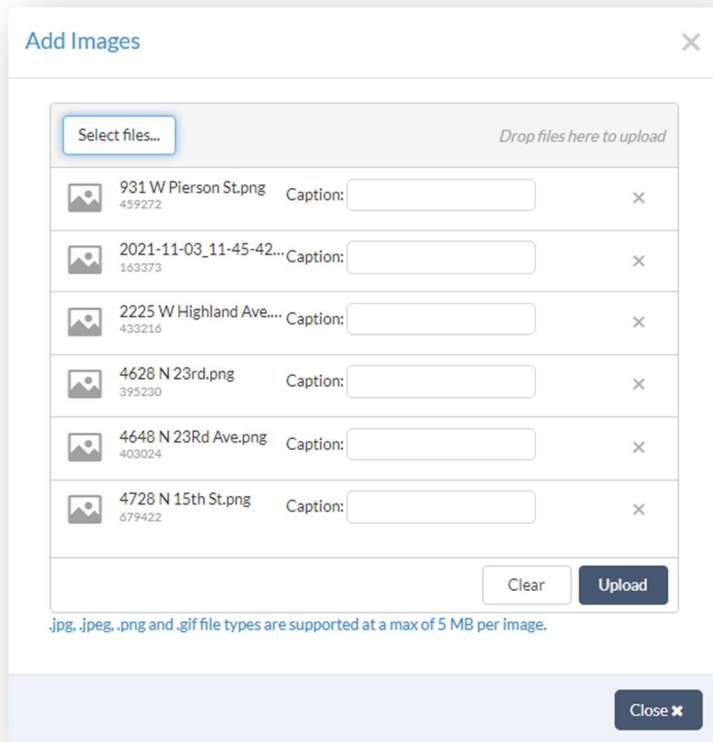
Add Images

×

Select files...

Drop files here to upload

931 W Pierson St.png
459272
Caption:
×

2021-11-03_11-45-42...
163373
Caption:
×

2225 W Highland Ave....
433216
Caption:
×

4628 N 23rd.png
395230
Caption:
×

4648 N 23Rd Ave.png
403024
Caption:
×

4728 N 15th St.png
679422
Caption:
×

Clear

Upload

.jpg, .jpeg, .png and .gif file types are supported at a max of 5 MB per image.

Close ✖